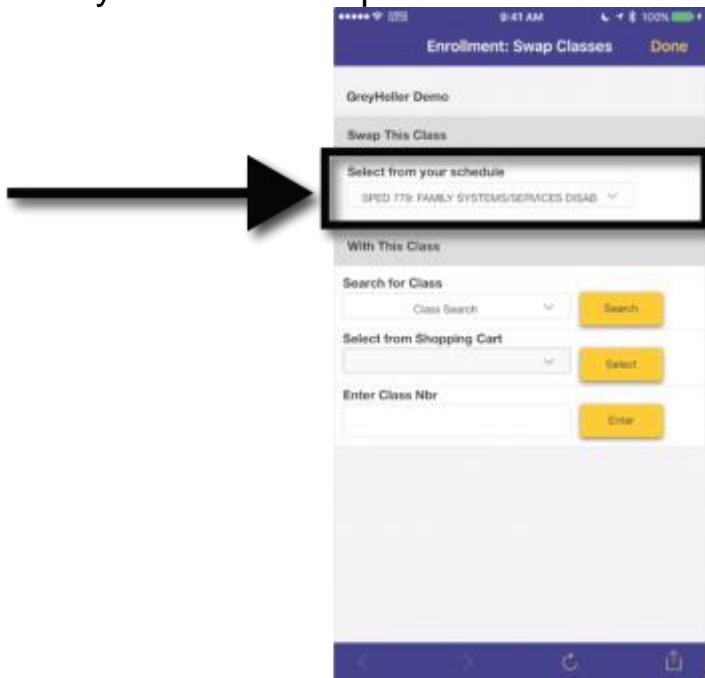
9:41 AM
100%
Enrollment: Swap Classes
Done
GreyHeller Demo
Swap This Class
Select from your schedule
SPED 779: FAMILY SYSTEMS/SERVICES DISAB
With This Class
Search for Class
Class Search
Search
Select from Shopping Cart
Select
Enter Class Nbr
Enter